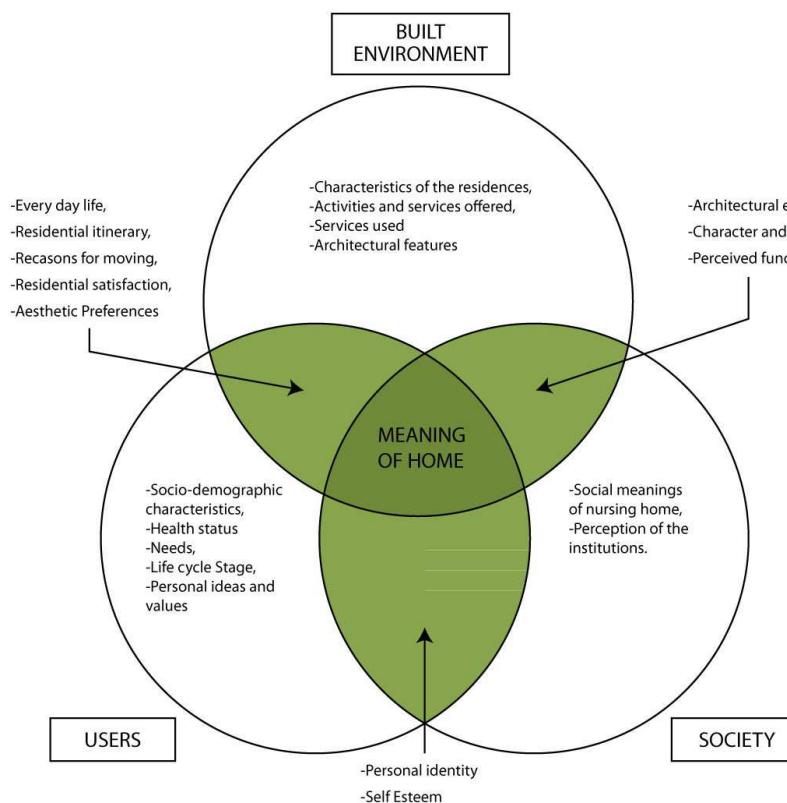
BUILT ENVIRONMENT

-Every day life,
-Residential itinerary,
-Recasons for moving,
-Residential satisfaction,
-Aesthetic Preferences

-Characteristics of the residences,
-Activities and services offered,
-Services used
-Architectural features

-Architectural e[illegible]
-Character and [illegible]
-Perceived func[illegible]

MEANING OF HOME

-Socio-demographic characteristics,
-Health status
-Needs,
-Life cycle Stage,
-Personal ideas and values

-Social meanings of nursing home,
-Perception of the institutions.

USERS

SOCIETY

-Personal identity
-Self Esteem